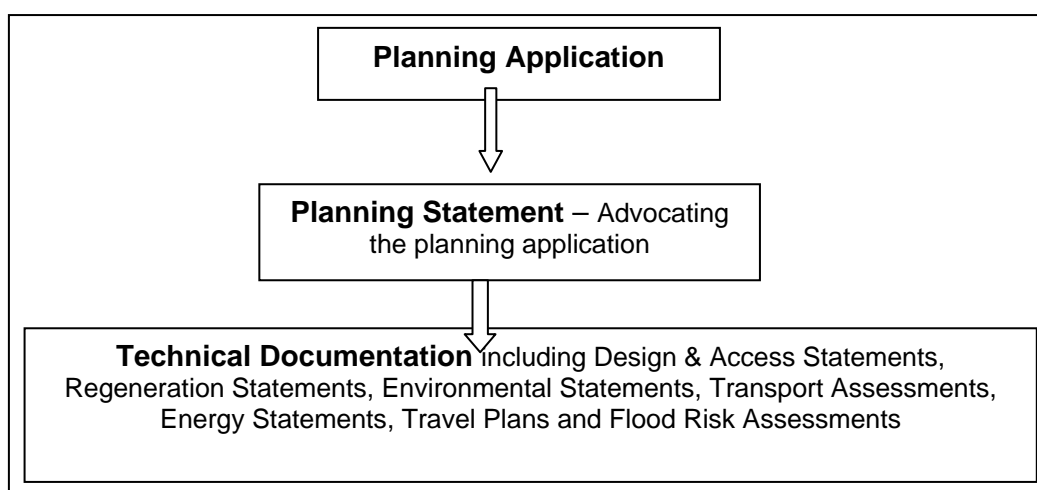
Planning Application

Planning Statement – Advocating the planning application

Technical Documentation including Design & Access Statements, Regeneration Statements, Environmental Statements, Transport Assessments, Energy Statements, Travel Plans and Flood Risk Assessments